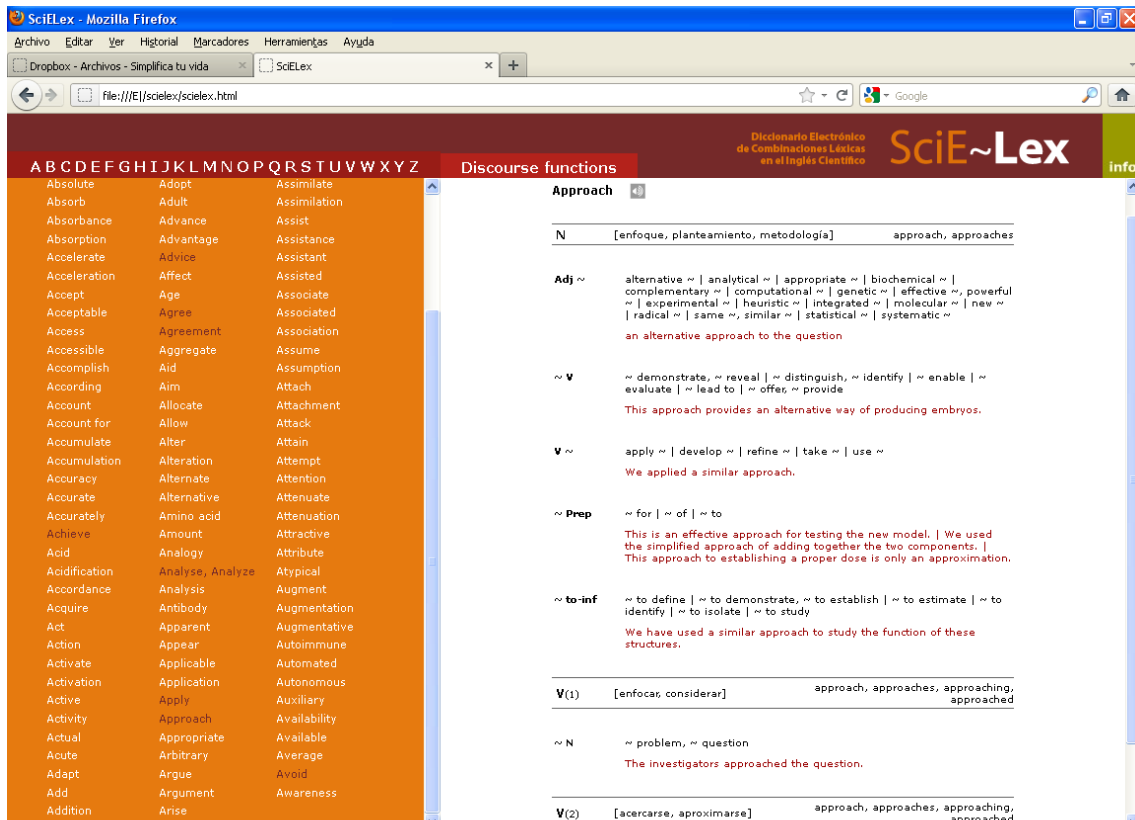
SciELex - Mozilla Firefox

Archivo Editar Ver Historial Marcadores Herramientas Ayuda

Dropbox - Archivos - Simplifica tu vida ×
SciELex ×
+

file:///E|/scielex/scielex.html

Google

Diccionario Electrónico de Combinaciones Léxicas en el Inglés Científico

SciE~Lex

info

A B C D E F G H I J K L M N O P Q R S T U V W X Y Z

Discourse functions

Absolute
Absorb
Absorbance
Absorption
Accelerate
Acceleration
Accept
Acceptable
Access
Accessible
Accomplish
According
Account
Account for
Accumulate
Accumulation
Accuracy
Accurate
Accurately
Achieve
Acid
Acidification
Accordance
Acquire
Act
Action
Activate
Activation
Active
Activity
Actual
Acute
Adapt
Add
Addition

Adopt
Adult
Advance
Advantage
Advice
Affect
Age
Agree
Agreement
Aggregate
Aid
Aim
Allocate
Allow
Alter
Alteration
Alternate
Alternative
Amino acid
Amount
Analogy
Analyse, Analyze
Analysis
Antibody
Apparent
Appear
Applicable
Application
Apply
Approach
Appropriate
Arbitrary
Argue
Argument
Arise

Assimilate
Assimilation
Assist
Assistance
Assistant
Assisted
Associate
Associated
Association
Assume
Assumption
Attach
Attachment
Attack
Attain
Attempt
Attention
Attenuate
Attenuation
Attractive
Attribute
Atypical
Augment
Augmentation
Augmentative
Autoimmune
Automated
Autonomous
Auxiliary
Availability
Available
Average
Avoid
Awareness

Approach

N [enfoque, planteamiento, metodología] approach, approaches

Adj ~ alternative ~ | analytical ~ | appropriate ~ | biochemical ~ | complementary ~ | computational ~ | genetic ~ | effective ~, powerful ~ | experimental ~ | heuristic ~ | integrated ~ | molecular ~ | new ~ | radical ~ | same ~, similar ~ | statistical ~ | systematic ~

an alternative approach to the question

~ V ~ demonstrate, ~ reveal | ~ distinguish, ~ identify | ~ enable | ~ evaluate | ~ lead to | ~ offer, ~ provide

This approach provides an alternative way of producing embryos.

V ~ apply ~ | develop ~ | refine ~ | take ~ | use ~

We applied a similar approach.

~ Prep ~ for | ~ of | ~ to

This is an effective approach for testing the new model. | We used the simplified approach of adding together the two components. | This approach to establishing a proper dose is only an approximation.

~ to-inf ~ to define | ~ to demonstrate, ~ to establish | ~ to estimate | ~ to identify | ~ to isolate | ~ to study

We have used a similar approach to study the function of these structures.

V(1) [enfocar, considerar] approach, approaches, approaching, approached

~ N ~ problem, ~ question

The investigators approached the question.

V(2) [acercarse, aproximarse] approach, approaches, approaching, approached